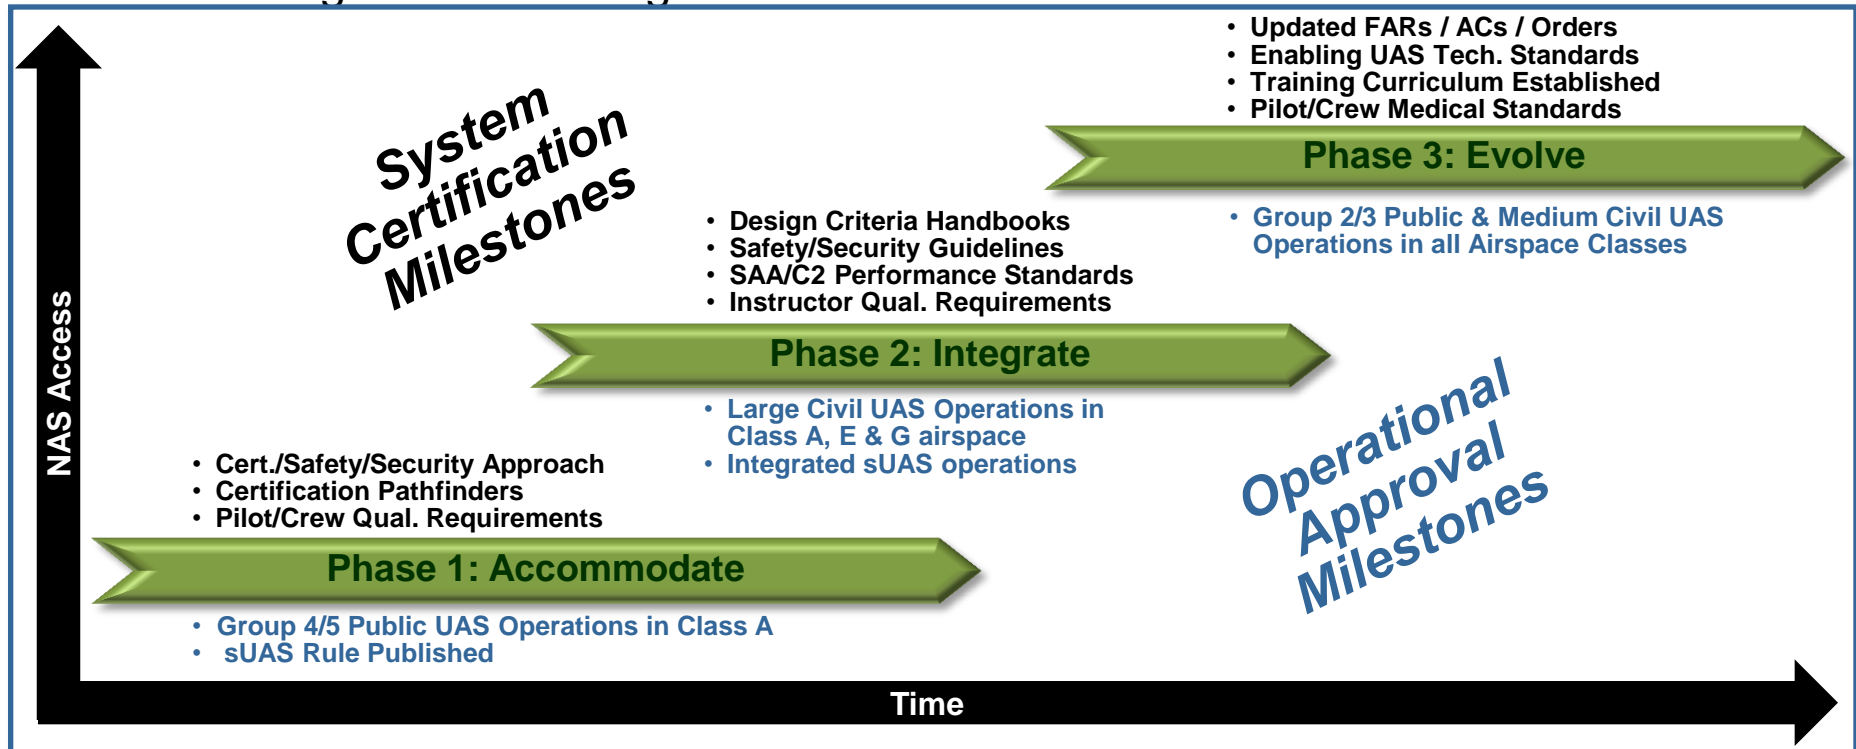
• Updated FARs / ACs / Orders
• Enabling UAS Tech. Standards
• Training Curriculum Established
• Pilot/Crew Medical Standards

System Certification Milestones

Phase 3: Evolve

• Group 2/3 Public & Medium Civil UAS Operations in all Airspace Classes

• Design Criteria Handbooks
• Safety/Security Guidelines
• SAA/C2 Performance Standards
• Instructor Qual. Requirements

Phase 2: Integrate

• Large Civil UAS Operations in Class A, E & G airspace
• Integrated sUAS operations

NAS Access

• Cert./Safety/Security Approach
• Certification Pathfinders
• Pilot/Crew Qual. Requirements

Operational Approval Milestones

Phase 1: Accommodate

• Group 4/5 Public UAS Operations in Class A
• sUAS Rule Published

Time